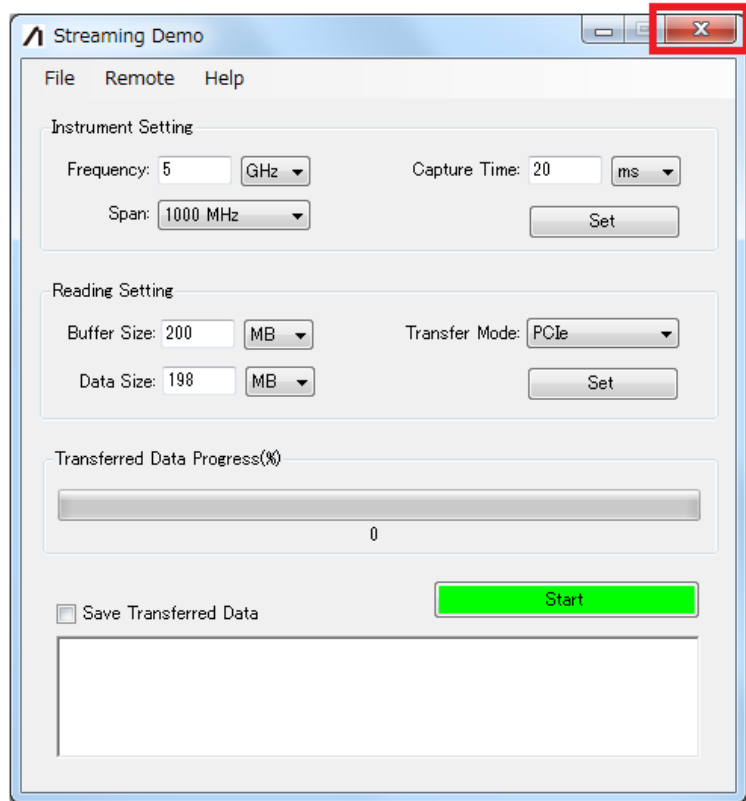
Streaming Demo

File Remote Help

Instrument Setting

Frequency: 5 GHz

Capture Time: 20 ms

Span: 1000 MHz

Set

Reading Setting

Buffer Size: 200 MB

Transfer Mode: PCIe

Data Size: 198 MB

Set

Transferred Data Progress(%)

0

Start

Save Transferred Data